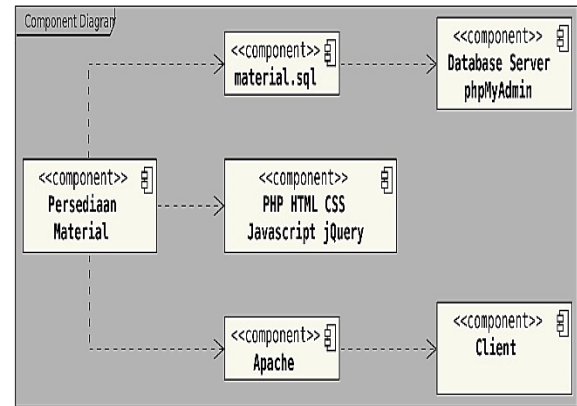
Component Diagram

<<component>>
material.sql

<<component>>
Database Server
phpMyAdmin

<<component>>
Persediaan
Material

<<component>>
PHP HTML CSS
Javascript jQuery

<<component>>
Apache

<<component>>
Client